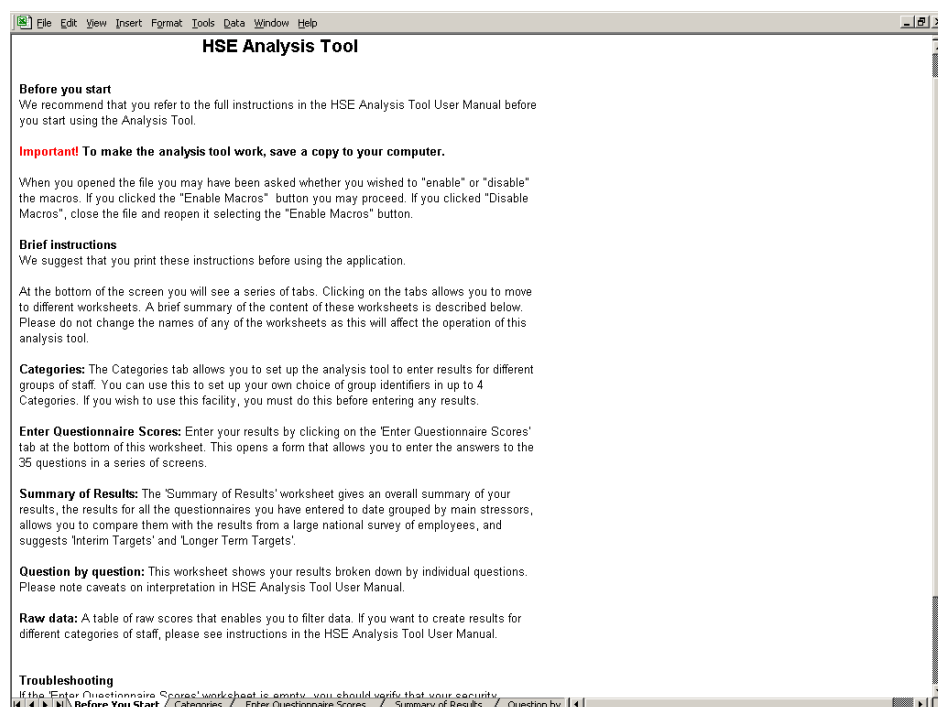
File Edit View Insert Format Tools Data Window Help

HSE Analysis Tool

Before you start
We recommend that you refer to the full instructions in the HSE Analysis Tool User Manual before you start using the Analysis Tool.

Important! To make the analysis tool work, save a copy to your computer.

When you opened the file you may have been asked whether you wished to "enable" or "disable" the macros. If you clicked the "Enable Macros" button you may proceed. If you clicked "Disable Macros", close the file and reopen it selecting the "Enable Macros" button.

Brief instructions
We suggest that you print these instructions before using the application.

At the bottom of the screen you will see a series of tabs. Clicking on the tabs allows you to move to different worksheets. A brief summary of the content of these worksheets is described below. Please do not change the names of any of the worksheets as this will affect the operation of this analysis tool.

Categories: The Categories tab allows you to set up the analysis tool to enter results for different groups of staff. You can use this to set up your own choice of group identifiers in up to 4 Categories. If you wish to use this facility, you must do this before entering any results.

Enter Questionnaire Scores: Enter your results by clicking on the 'Enter Questionnaire Scores' tab at the bottom of this worksheet. This opens a form that allows you to enter the answers to the 35 questions in a series of screens.

Summary of Results: The 'Summary of Results' worksheet gives an overall summary of your results, the results for all the questionnaires you have entered to date grouped by main stressors, allows you to compare them with the results from a large national survey of employees, and suggests 'Interim Targets' and 'Longer Term Targets'.

Question by question: This worksheet shows your results broken down by individual questions. Please note caveats on interpretation in HSE Analysis Tool User Manual.

Raw data: A table of raw scores that enables you to filter data. If you want to create results for different categories of staff, please see instructions in the HSE Analysis Tool User Manual.

Troubleshooting
If the 'Enter Questionnaire Scores' worksheet is empty, you should verify that your security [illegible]

Before You Start / Categories / Enter Questionnaire Scores / Summary of Results / Question by